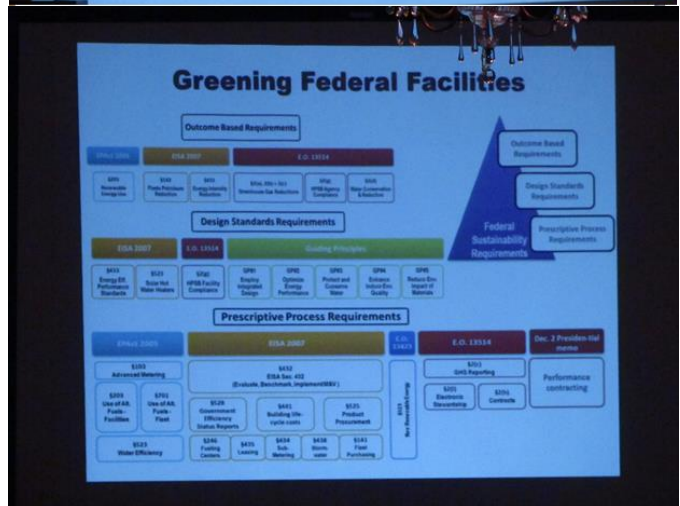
Greening Federal Facilities

Outcome Based Requirements

EPAct 2005

EISA 2007

E.O. 13514

§203 Renewable Energy Use

§142 Fossil Fuel Reduction

§431 Energy Intensity Reduction

§2(a), 2(b) + 2(c) Greenhouse Gas Reductions

§2(g) HPSB Agency Compliance

§2(d) Water Conservation & Reduction

Design Standards Requirements

EISA 2007

E.O. 13514

Guiding Principles

§433 Energy Eff. Performance Standards

§523 Solar Hot Water Heaters

§2(g) HPSB Facility Compliance

GP1 Employ Integrated Design

GP2 Optimize Energy Performance

GP3 Protect and Conserve Water

GP4 Enhance Indoor Env. Quality

GP5 Reduce Env. Impact of Materials

Outcome Based Requirements

Design Standards Requirements

Prescriptive Process Requirements

Federal Sustainability Requirements

Prescriptive Process Requirements

EPAct 2005

EISA 2007

E.O. 13423

E.O. 13514

Dec. 2 Presidential memo

§103 Advanced Metering

§203 Use of Alt. Fuels-Facilities

§701 Use of Alt. Fuels-Fleet

§523 Water Efficiency

§432 EISA Sec. 432 (Evaluate, Benchmark, Implement/M&V)

§528 Government Efficiency Status Reports

§441 Building life-cycle costs

§525 Product Procurement

§246 Fueling Centers

§435 Leasing

§434 Sub-Metering

§438 Storm-water

§141 Fleet Purchasing

§2(i) Non-Renewable Energy

§2(c) GHG Reporting

§2(i) Electronic Stewardship

§2(h) Contracts

Performance contracting